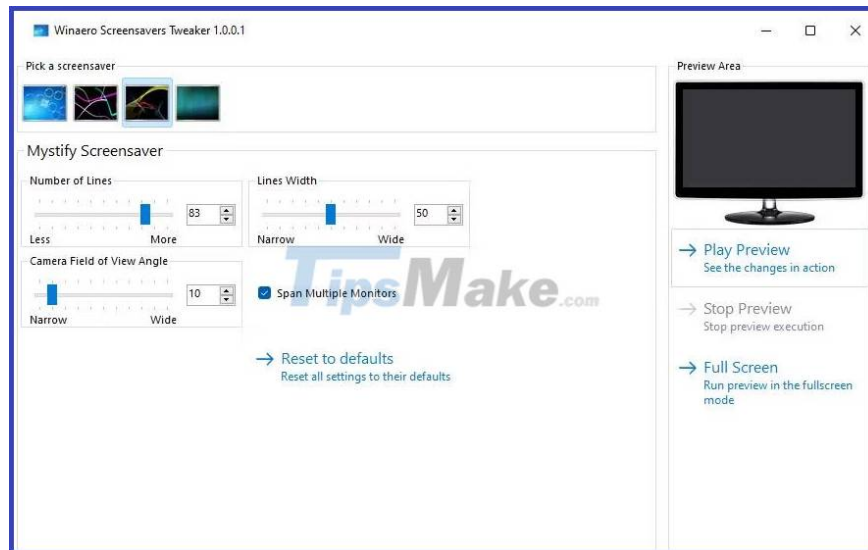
Winaero Screensavers Tweaker 1.0.0.1

Pick a screensaver

Mystify Screensaver

Number of Lines
83
Less More

Lines Width
50
Narrow Wide

Camera Field of View Angle
10
Narrow Wide

Span Multiple Monitors

TipsMake.com

→ Reset to defaults
Reset all settings to their defaults

Preview Area

→ Play Preview
See the changes in action

→ Stop Preview
Stop preview execution

→ Full Screen
Run preview in the fullscreen mode